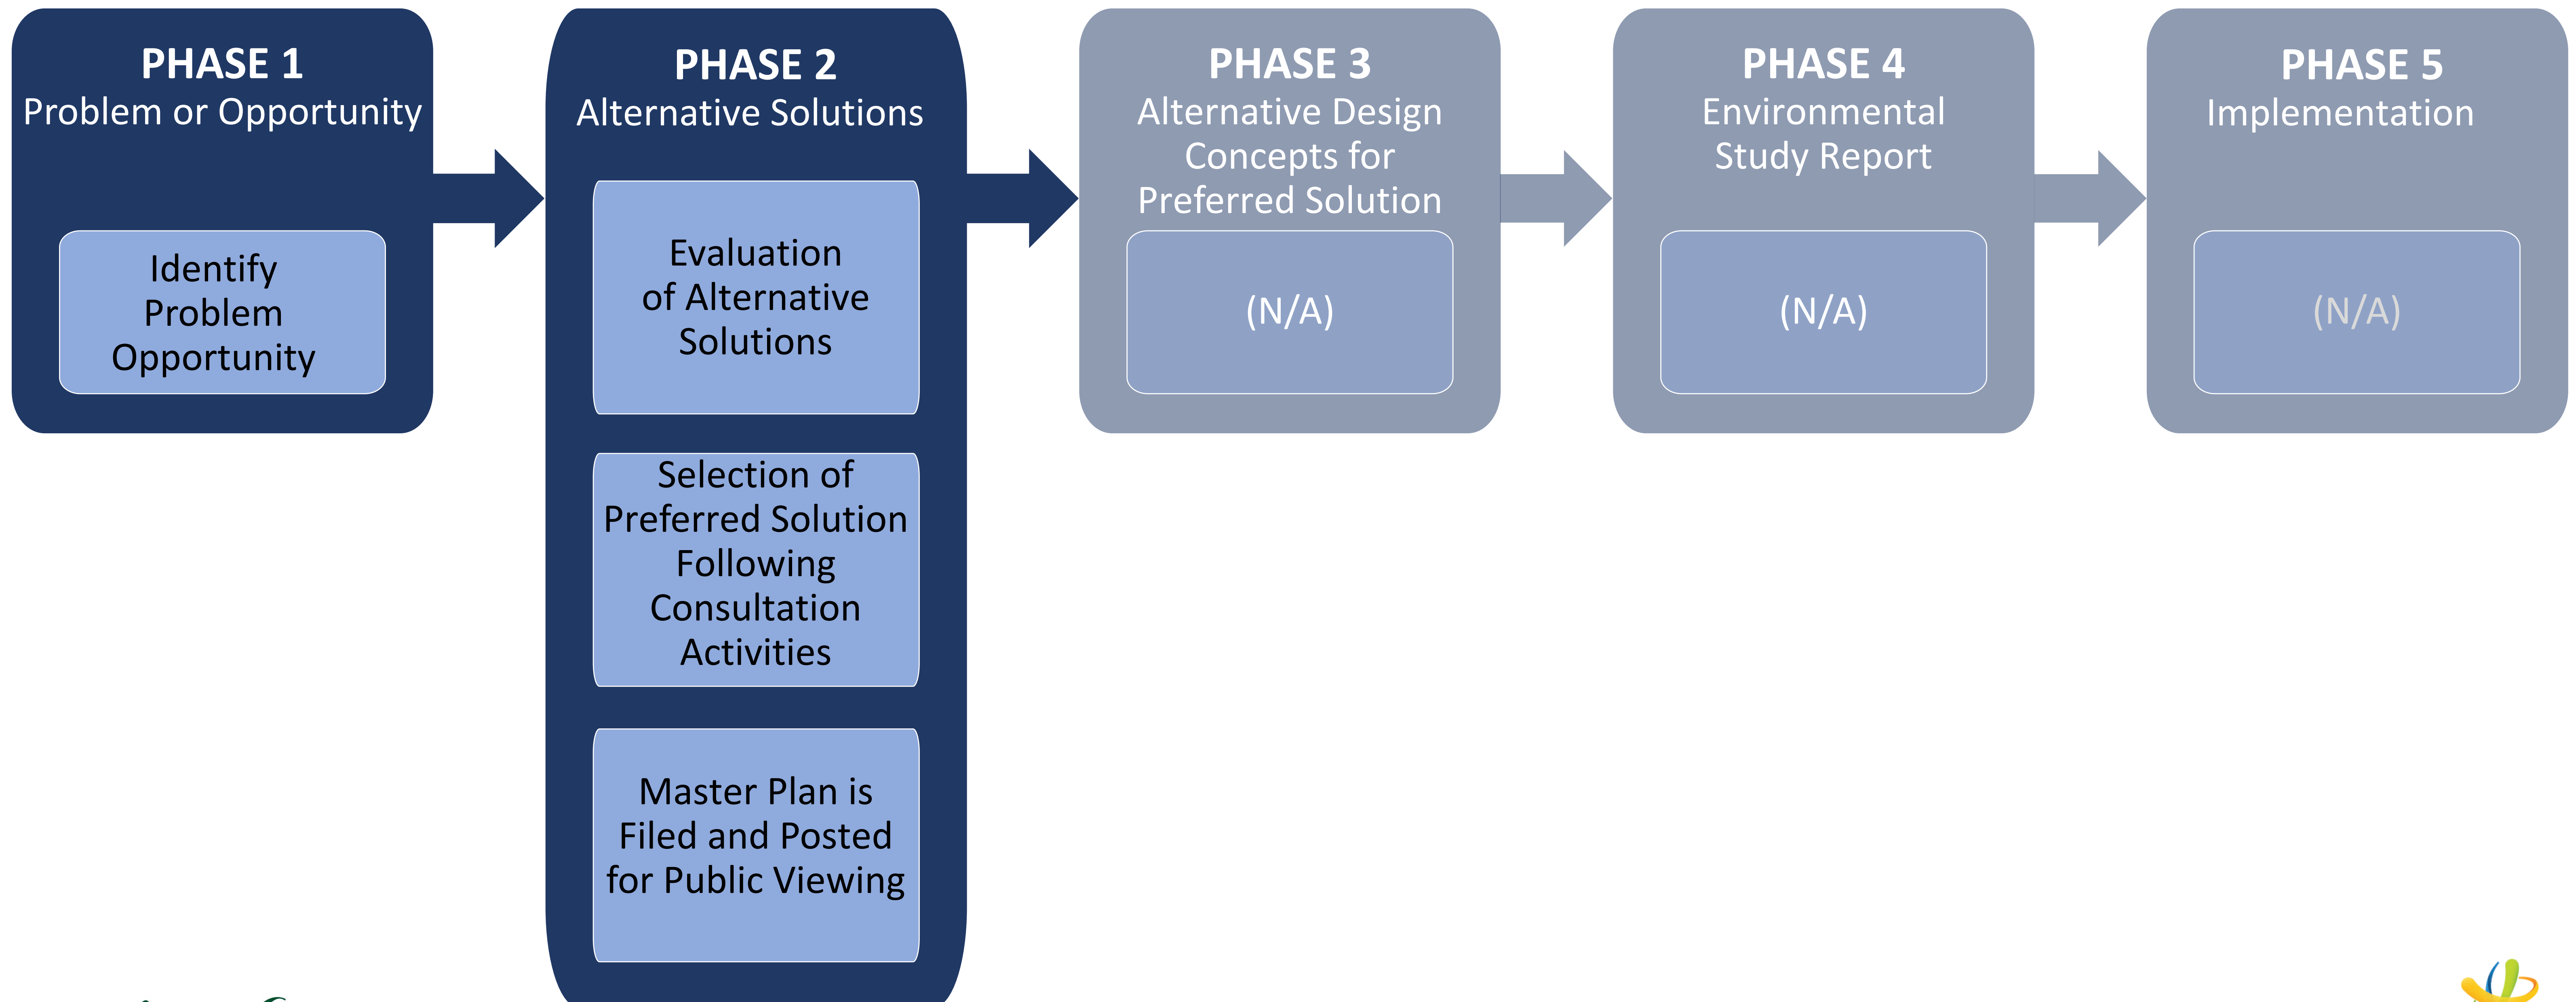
PHASE 1
Problem or Opportunity

Identify Problem Opportunity

PHASE 2
Alternative Solutions

Evaluation of Alternative Solutions

Selection of Preferred Solution Following Consultation Activities

Master Plan is Filed and Posted for Public Viewing

PHASE 3
Alternative Design Concepts for Preferred Solution

(N/A)

PHASE 4
Environmental Study Report

(N/A)

PHASE 5
Implementation

(N/A)